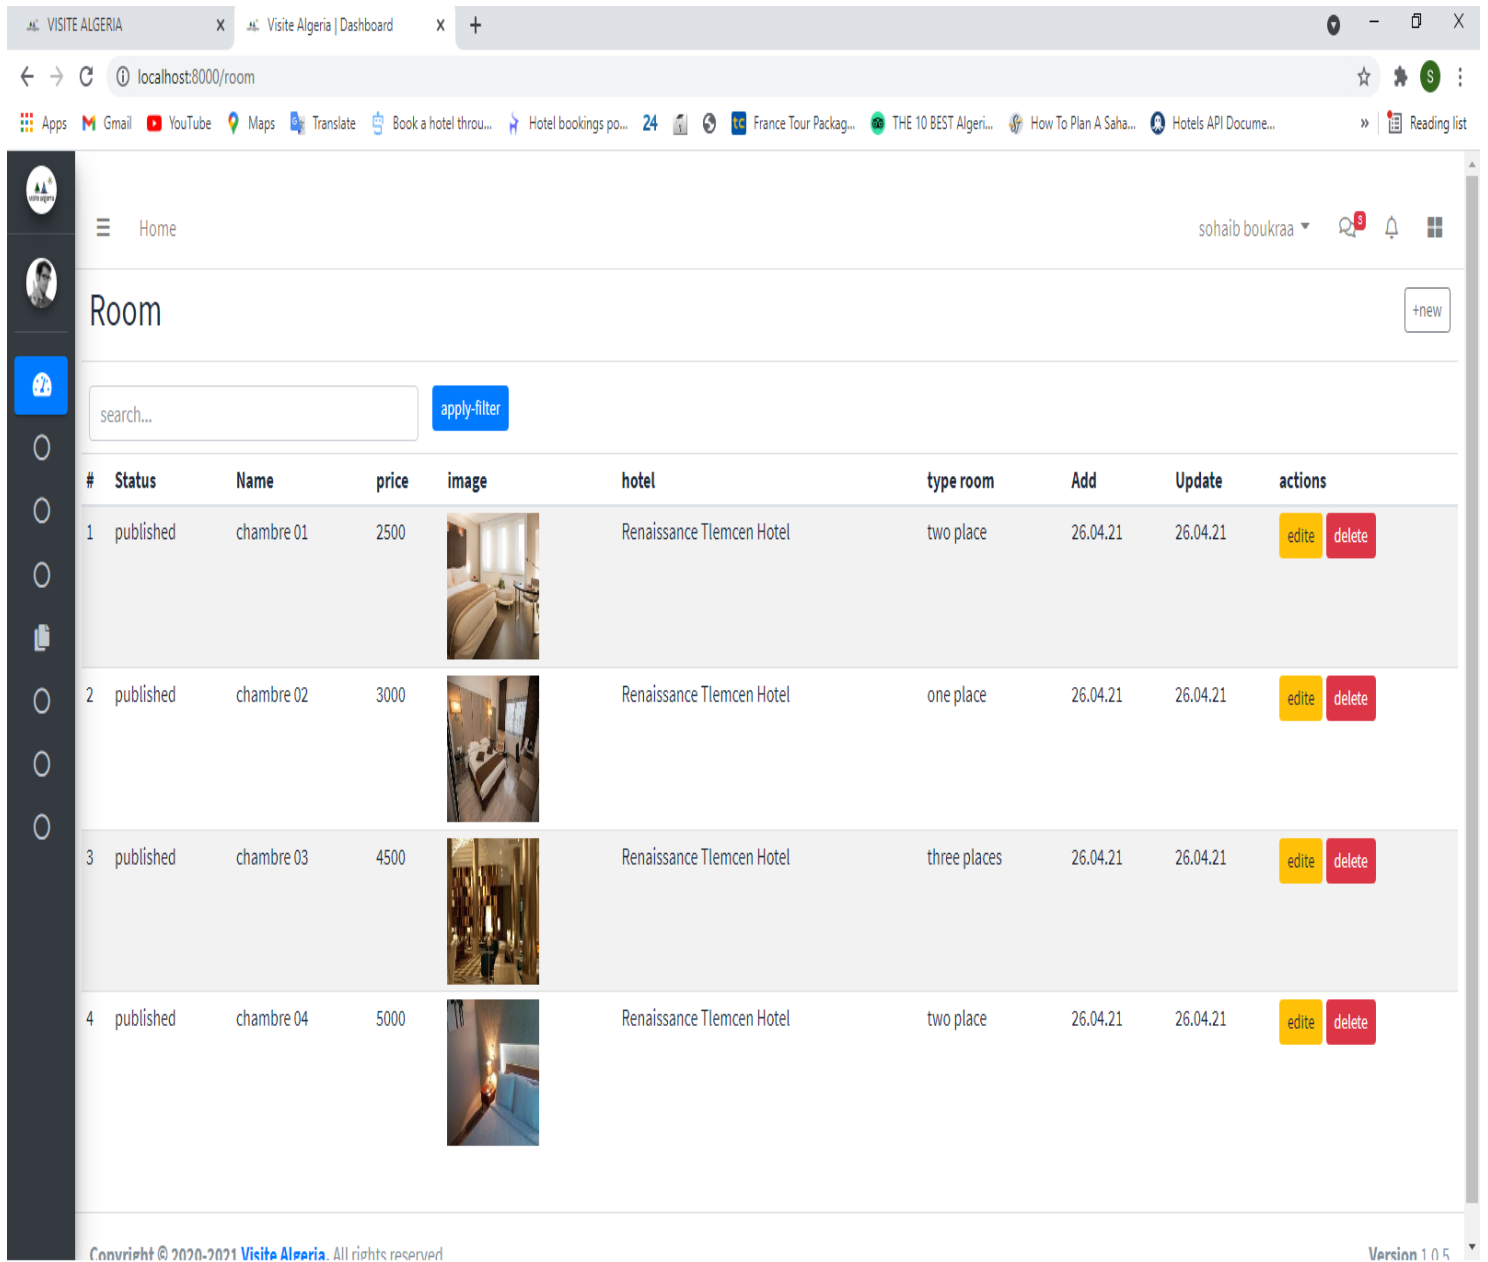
VISITE ALGERIA X
Visite Algeria | Dashboard X
+

localhost:8000/room

Apps Gmail YouTube Maps Translate Book a hotel throu... Hotel bookings po... 24 France Tour Packag... THE 10 BEST Algeri... How To Plan A Saha... Hotels API Docume... » Reading list

Home
sohaib boukraa 3

Room
+new

search...
apply-filter

| # | Status | Name | price | image | hotel | type room | Add | Update | actions |
|---|---|---|---|---|---|---|---|---|---|
| 1 | published | chambre 01 | 2500 | | Renaissance Tlemcen Hotel | two place | 26.04.21 | 26.04.21 | edite delete |
| 2 | published | chambre 02 | 3000 | | Renaissance Tlemcen Hotel | one place | 26.04.21 | 26.04.21 | edite delete |
| 3 | published | chambre 03 | 4500 | | Renaissance Tlemcen Hotel | three places | 26.04.21 | 26.04.21 | edite delete |
| 4 | published | chambre 04 | 5000 | | Renaissance Tlemcen Hotel | two place | 26.04.21 | 26.04.21 | edite delete |

Copyright © 2020-2021 Visite Algeria. All rights reserved.
Version 1.0.5